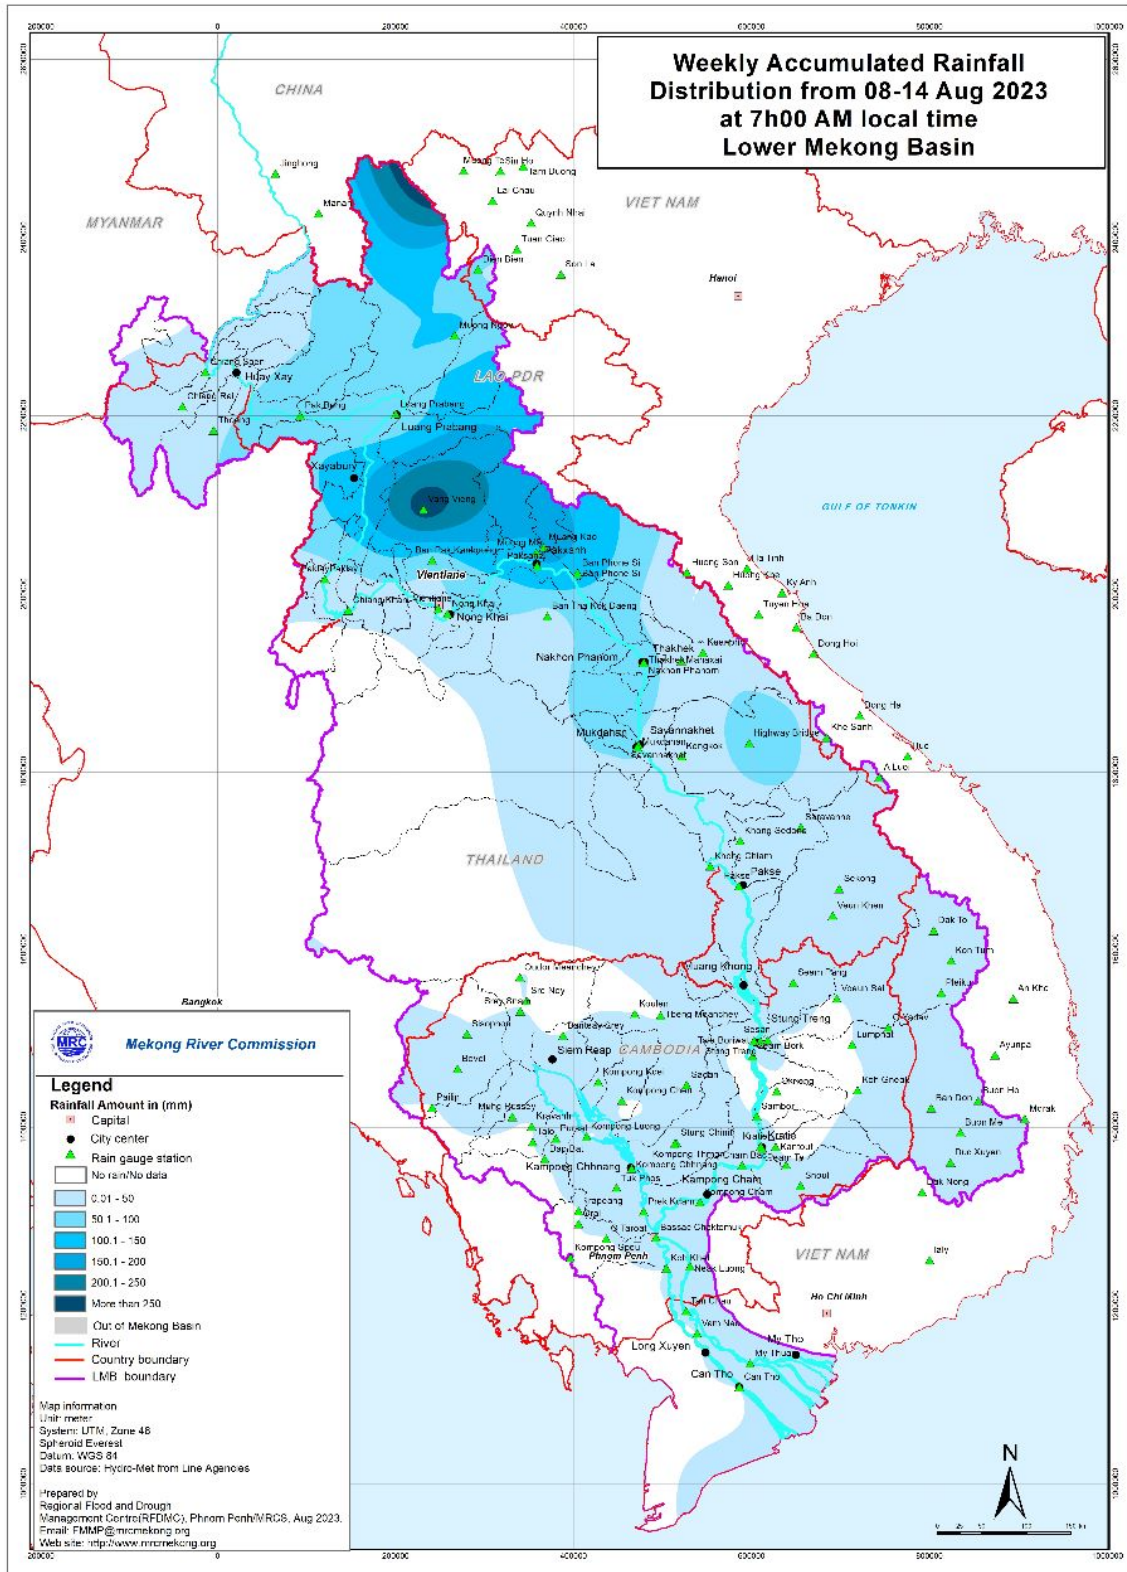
Weekly Accumulated Rainfall Distribution from 08-14 Aug 2023 at 7h00 AM local time Lower Mekong Basin

200000 0 200000 400000 600000 800000 1000000

CHINA
MYANMAR
VIET NAM
LAO PDR
THAILAND
CAMBODIA
GULF OF TONKIN
VIET NAM

Jinghong
Muong Te
Sin Ho
Tam Duong
Lai Chau
Quynh Nhai
Tuan Giao
Dien Bien
Son La
Hanoi
Muong Ngoy
Chiang Saen
Huay Xay
Chiang Rai
Pak Beng
Luang Prabang
Luang Prabang
Thoeng
Xayabury
Vang Vieng
Muang Kao
Paksane
Pakxanh
Ban Pak Kanhoung
Pakchom
Vientiane
San Phone Si
Chiang Khan
Nong Khai
Nong Khai
Ban Tha Kok Daeng
Huong Son
Ha Tinh
Huong Khe
Ky Anh
Tuyen Hoa
Ba Don
Dong Hoi
Nakhon Phanom
Thakhek
Thakhek
Nakhon Phanom
Mukdahan
Savannakhet
Highway Bridge
Dong Ha
Khe Sanh
Hue
A Luoi
Khong Sedone
Saravane
Khong Chiam
Pakse
Pakse
Sekong
Veun Kham
Dak To
Kon Tum
Pleiku
An Khe
Bangkok
Stung Treng
Siem Reap
Kampong Chhnang
Kampong Cham
Kratie
Phnom Penh
Neak Luong
Tan Chau
Long Xuyen
My Tho
My Thuan
Can Tho
Can Tho
Ho Chi Minh
Ban Don
Buon Me
Duc Xuyen
Dak Nong

Mekong River Commission

Legend
Rainfall Amount in (mm)
Capital
City center
Rain gauge station
No rain/No data
0.01 - 50
50.1 - 100
100.1 - 150
150.1 - 200
200.1 - 250
More than 250
Out of Mekong Basin
River
Country boundary
LMB boundary

Map information
Unit: meter
System: UTM, Zone 48
Spheroid Everest
Datum: WGS 84
Data source: Hydro-Met from Line Agencies

Prepared by
Regional Flood and Drought Management Centre(RFDMC), Phnom Penh/MRCS, Aug 2023.
Email: FMMP@mrcmekong.org
Web site: http://www.mrcmekong.org

N